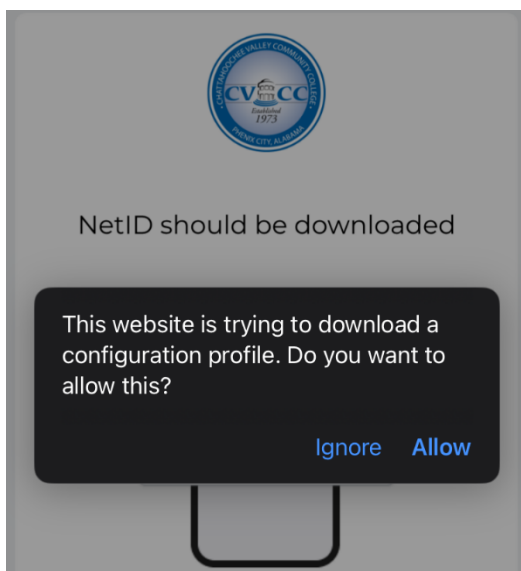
CHATTAHOOCHEE VALLEY COMMUNITY COLLEGE
CV CC
Established 1973
PHENIX CITY, ALABAMA

NetID should be downloaded

This website is trying to download a configuration profile. Do you want to allow this?

Ignore Allow